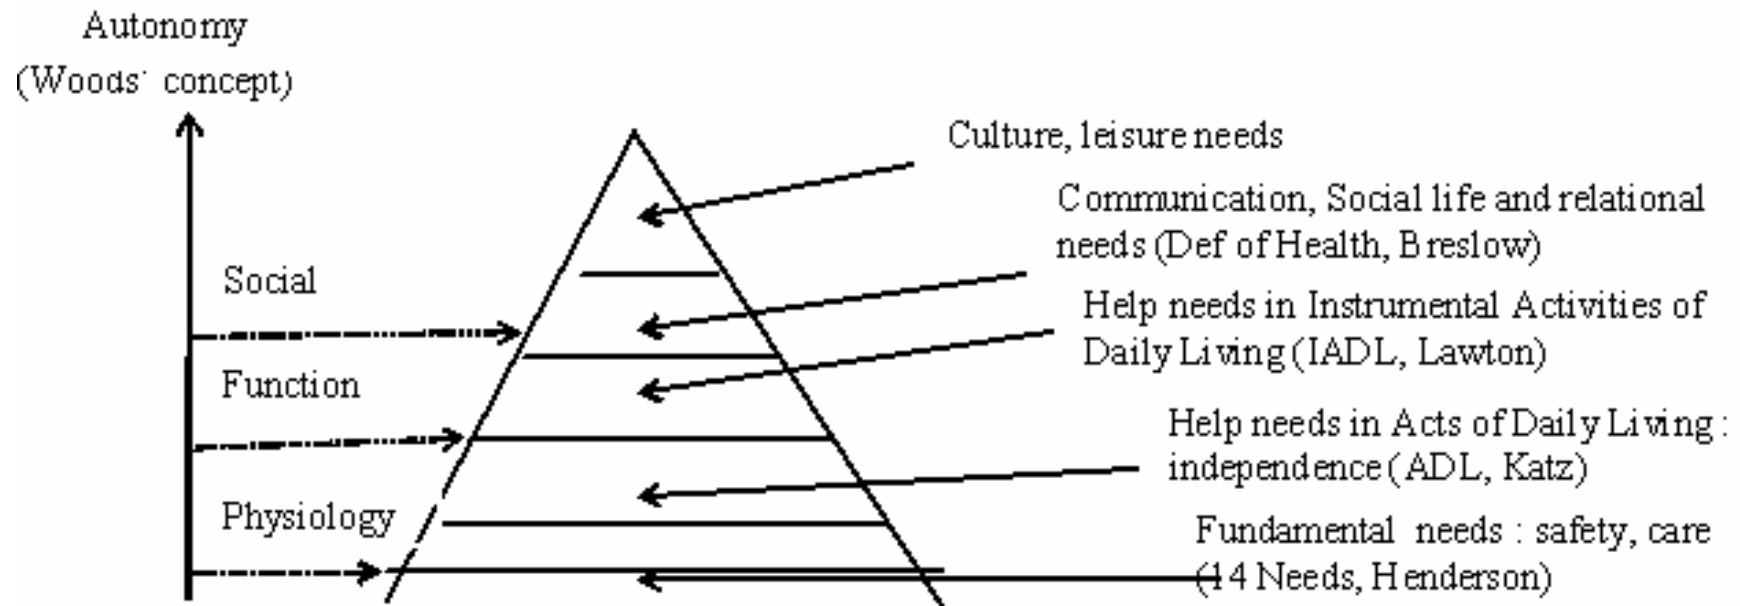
Autonomy
(Woods' concept)

Social

Function

Physiology

Culture, leisure needs

Communication, Social life and relational needs (Def of Health, Breslow)

Help needs in Instrumental Activities of Daily Living (IADL, Lawton)

Help needs in Acts of Daily Living : independence (ADL, Katz)

Fundamental needs : safety, care (14 Needs, Henderson)